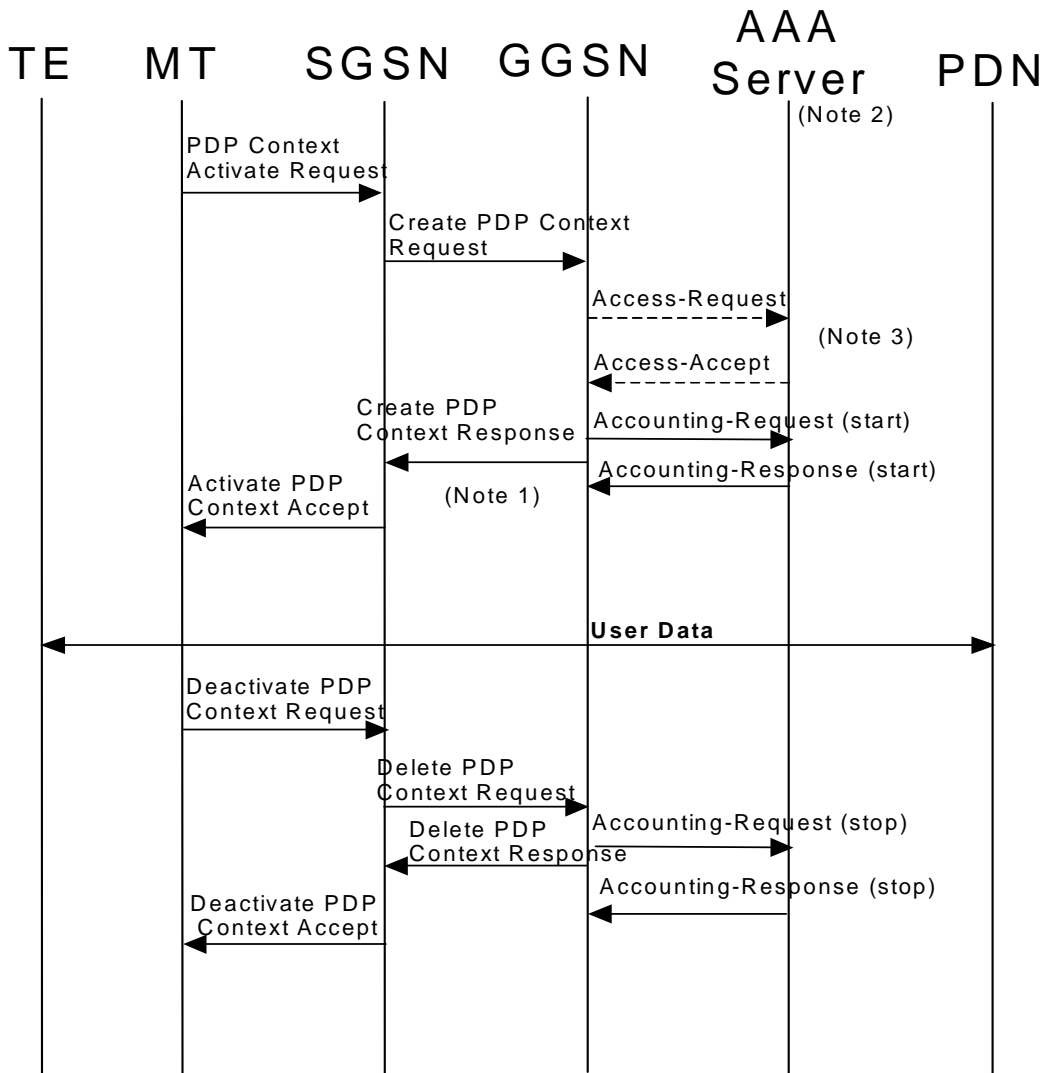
TE MT SGSN GGSN AAA Server PDN

(Note 2)

PDP Context Activate Request

Create PDP Context Request

Access-Request

(Note 3)

Access-Accept

Create PDP Context Response

Accounting-Request (start)

Accounting-Response (start)

Activate PDP Context Accept

(Note 1)

User Data

Deactivate PDP Context Request

Delete PDP Context Request

Accounting-Request (stop)

Delete PDP Context Response

Accounting-Response (stop)

Deactivate PDP Context Accept